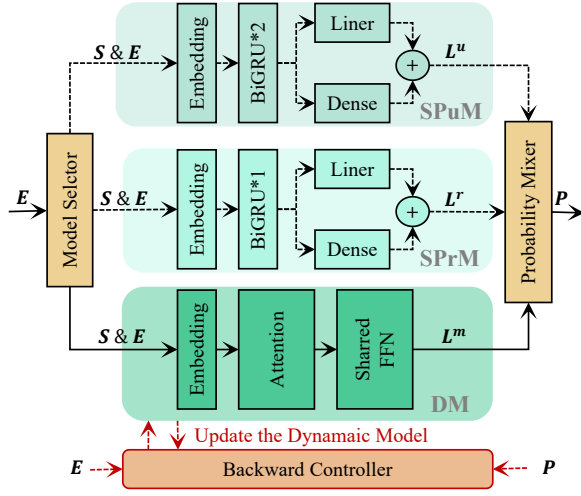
$\boldsymbol{E}$

Model Selector

$\boldsymbol{S}$ & $\boldsymbol{E}$

Embedding

BiGRU*2

Liner

Dense

+

$\boldsymbol{L^u}$

SPuM

$\boldsymbol{S}$ & $\boldsymbol{E}$

Embedding

BiGRU*1

Liner

Dense

+

$\boldsymbol{L^r}$

SPrM

$\boldsymbol{S}$ & $\boldsymbol{E}$

Embedding

Attention

Sharred FFN

$\boldsymbol{L^m}$

DM

Probability Mixer

$\boldsymbol{P}$

Update the Dynamaic Model

$\boldsymbol{E}$

Backward Controller

$\boldsymbol{P}$